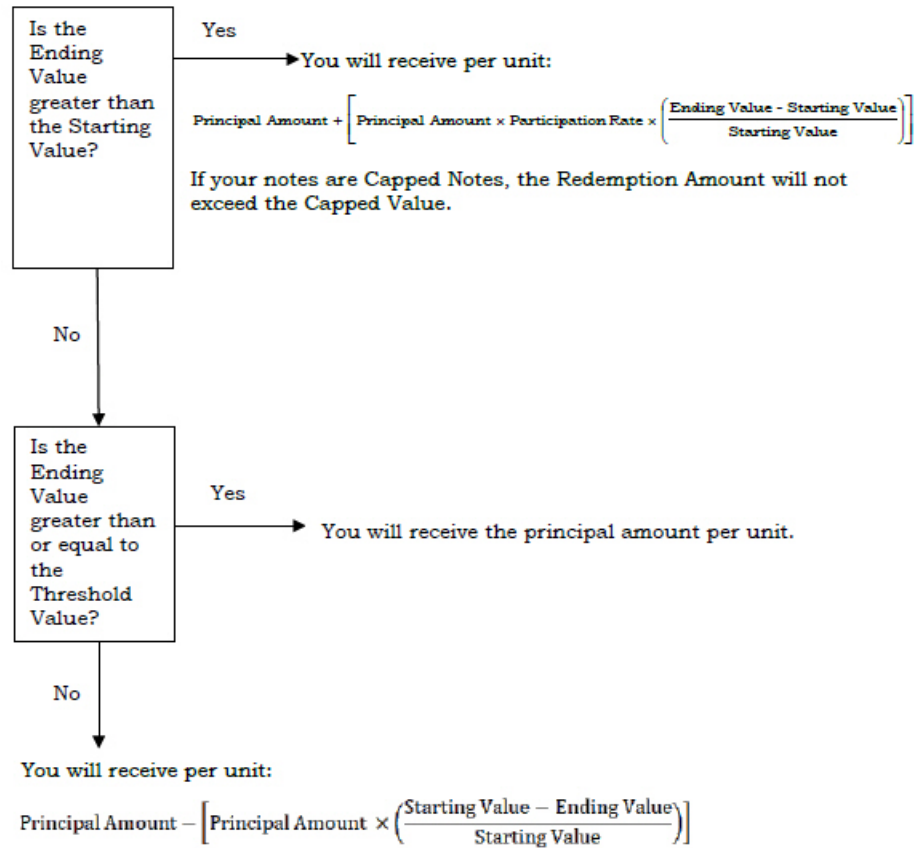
Is the Ending Value greater than the Starting Value?

Yes

You will receive per unit:

$\text{Principal Amount} + \left[\text{Principal Amount} \times \text{Participation Rate} \times \left(\frac{\text{Ending Value - Starting Value}}{\text{Starting Value}}\right)\right]$

If your notes are Capped Notes, the Redemption Amount will not exceed the Capped Value.

No

Is the Ending Value greater than or equal to the Threshold Value?

Yes

You will receive the principal amount per unit.

No

You will receive per unit:

$\text{Principal Amount} - \left[\text{Principal Amount} \times \left(\frac{\text{Starting Value} - \text{Ending Value}}{\text{Starting Value}}\right)\right]$